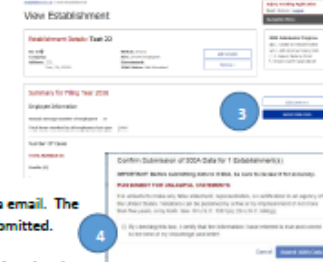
View Establishment

Establishment Details: Test 22

Summary for Filing Year 2016

Employee Information

3

Confirm Submission of 300A Data for 1 Establishment(s)

IMPORTANT: Before submitting Form 300A, be sure to review it for accuracy.

PUNISHMENT FOR UNLAWFUL STATEMENTS:

4

Cancel

a email. The
omitted.